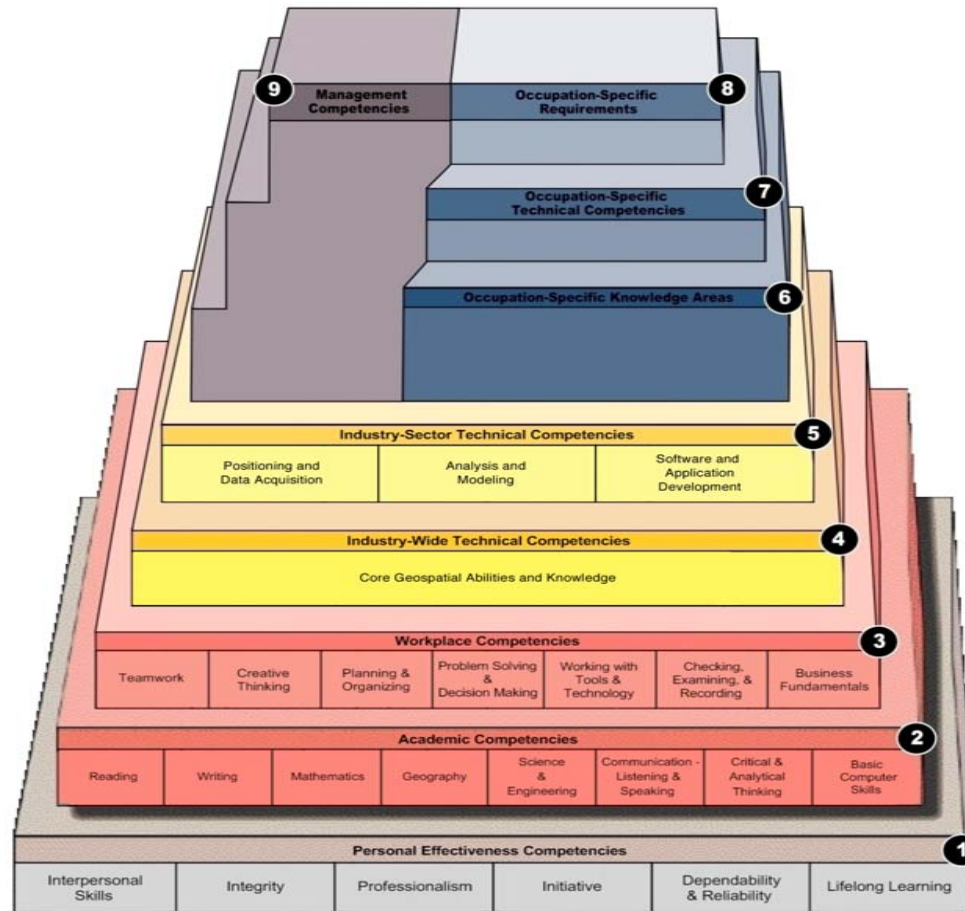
9 Management Competencies

Occupation-Specific Requirements 8

Occupation-Specific Technical Competencies 7

Occupation-Specific Knowledge Areas 6

Industry-Sector Technical Competencies 5

| Positioning and Data Acquisition | Analysis and Modeling | Software and Application Development |
|---|---|---|

Industry-Wide Technical Competencies 4

Core Geospatial Abilities and Knowledge

Workplace Competencies 3

| Teamwork | Creative Thinking | Planning & Organizing | Problem Solving & Decision Making | Working with Tools & Technology | Checking, Examining, & Recording | Business Fundamentals |
|---|---|---|---|---|---|---|

Academic Competencies 2

| Reading | Writing | Mathematics | Geography | Science & Engineering | Communication - Listening & Speaking | Critical & Analytical Thinking | Basic Computer Skills |
|---|---|---|---|---|---|---|---|

Personal Effectiveness Competencies 1

| Interpersonal Skills | Integrity | Professionalism | Initiative | Dependability & Reliability | Lifelong Learning |
|---|---|---|---|---|---|